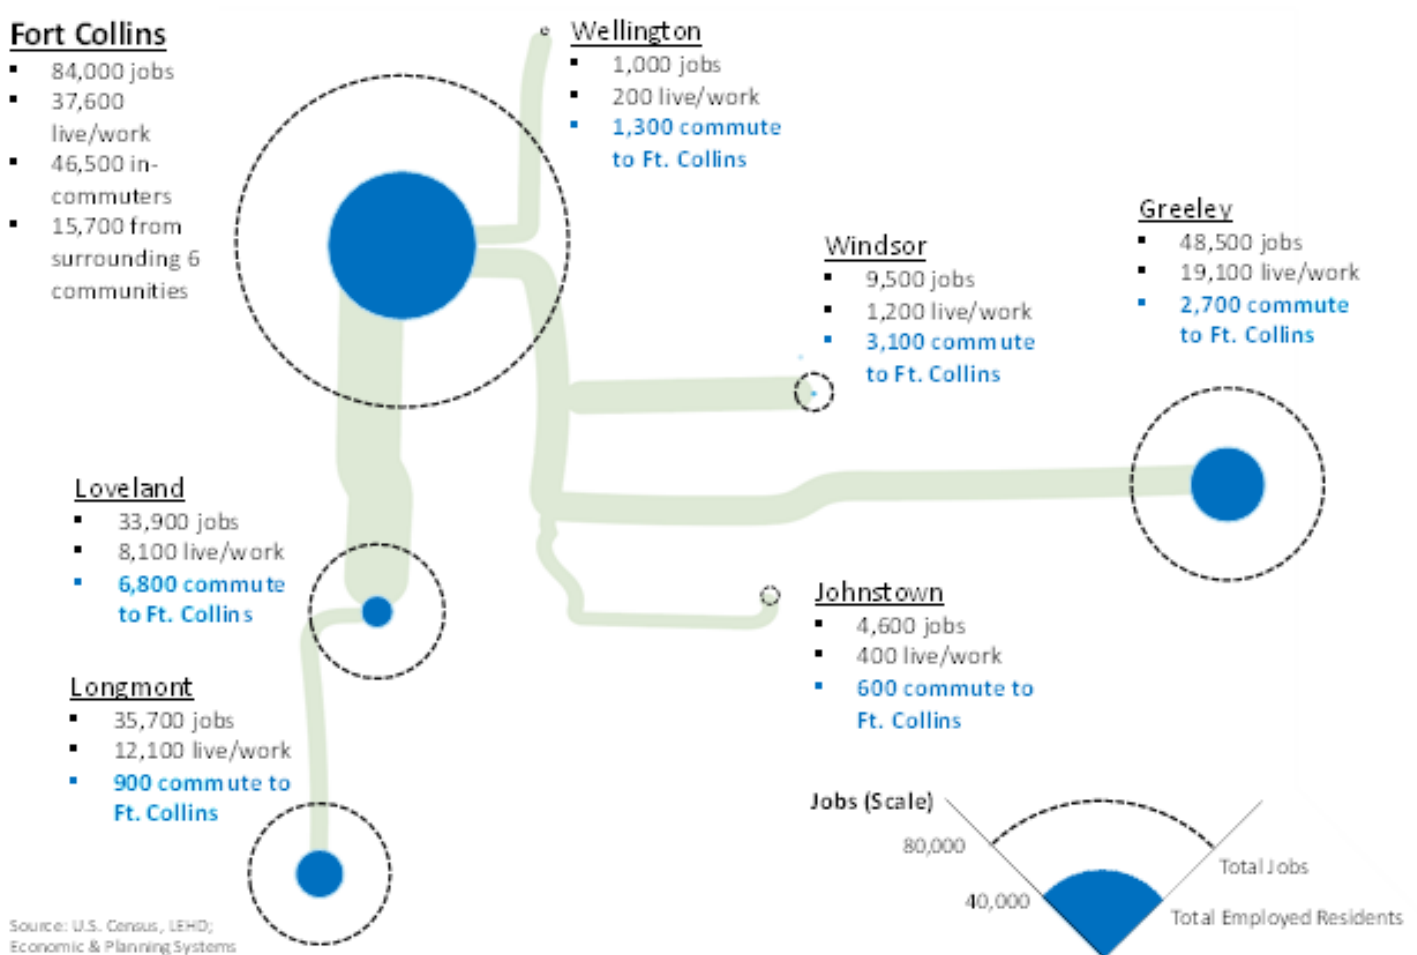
Fort Collins
- 84,000 jobs
- 37,600 live/work
- 46,500 in-commuters
- 15,700 from surrounding 6 communities

Wellington
- 1,000 jobs
- 200 live/work
- 1,300 commute to Ft. Collins

Greeley
- 48,500 jobs
- 19,100 live/work
- 2,700 commute to Ft. Collins

Windsor
- 9,500 jobs
- 1,200 live/work
- 3,100 commute to Ft. Collins

Loveland
- 33,900 jobs
- 8,100 live/work
- 6,800 commute to Ft. Collins

Johnstown
- 4,600 jobs
- 400 live/work
- 600 commute to Ft. Collins

Longmont
- 35,700 jobs
- 12,100 live/work
- 900 commute to Ft. Collins

Jobs (Scale)
80,000
40,000
Total Jobs
Total Employed Residents

Source: U.S. Census, LEHD; Economic & Planning Systems